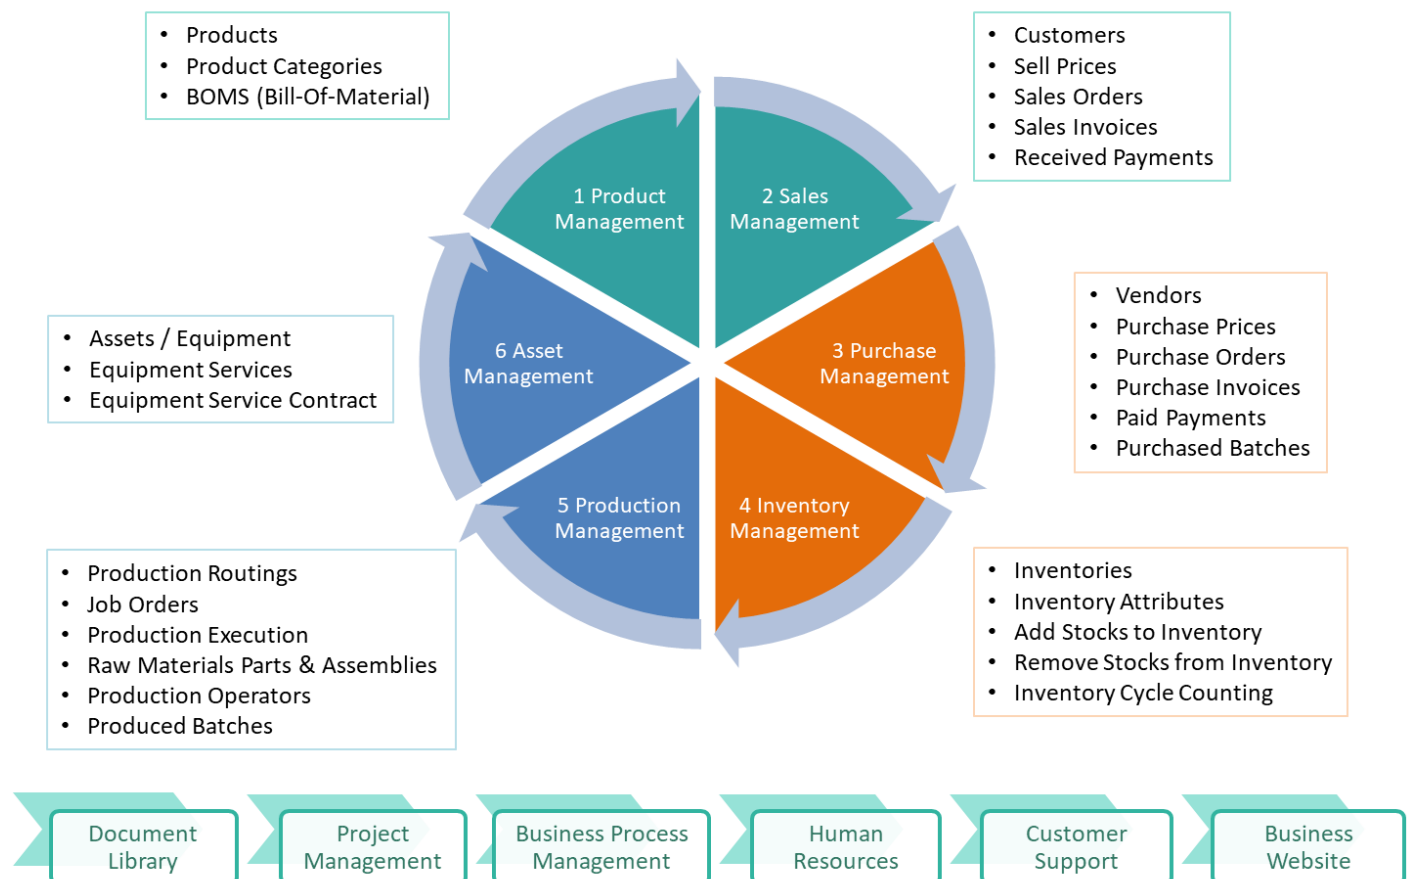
- Products
- Product Categories
- BOMS (Bill-Of-Material)

- Customers
- Sell Prices
- Sales Orders
- Sales Invoices
- Received Payments

1 Product Management

2 Sales Management

- Vendors
- Purchase Prices
- Purchase Orders
- Purchase Invoices
- Paid Payments
- Purchased Batches

- Assets / Equipment
- Equipment Services
- Equipment Service Contract

6 Asset Management

3 Purchase Management

5 Production Management

4 Inventory Management

- Production Routings
- Job Orders
- Production Execution
- Raw Materials Parts & Assemblies
- Production Operators
- Produced Batches

- Inventories
- Inventory Attributes
- Add Stocks to Inventory
- Remove Stocks from Inventory
- Inventory Cycle Counting

Document Library

Project Management

Business Process Management

Human Resources

Customer Support

Business Website